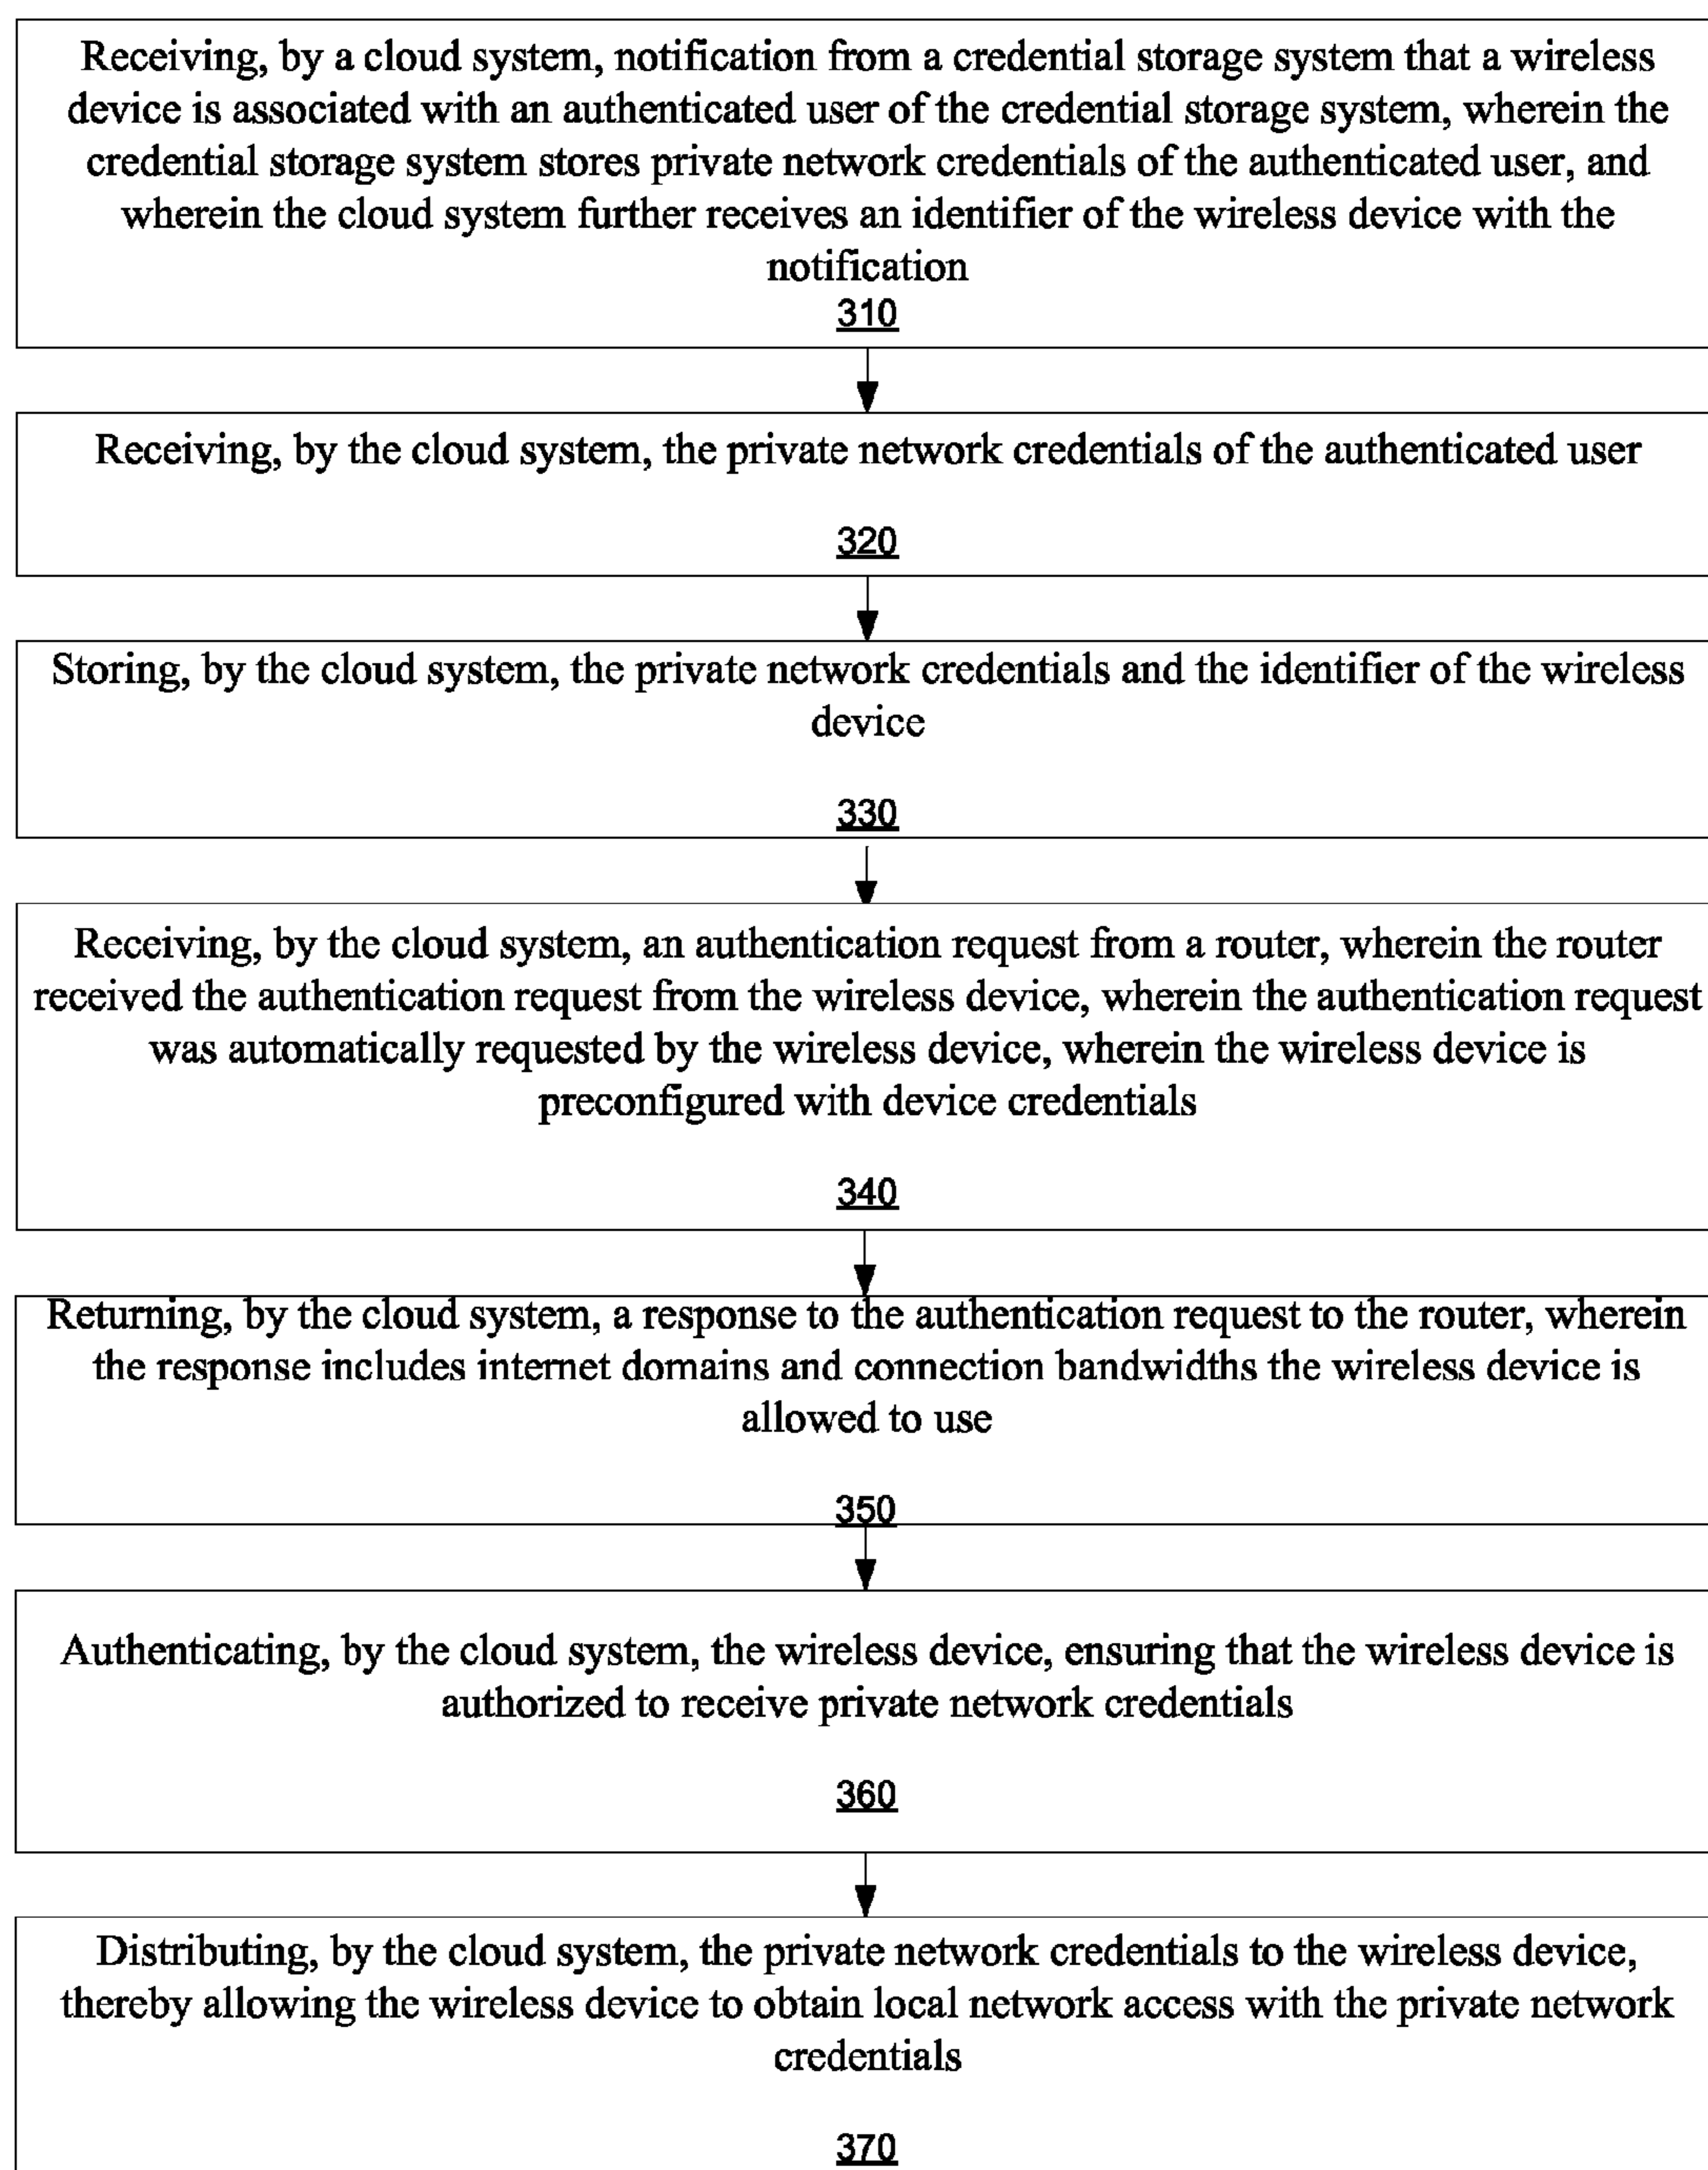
Receiving, by a cloud system, notification from a credential storage system that a wireless device is associated with an authenticated user of the credential storage system, wherein the credential storage system stores private network credentials of the authenticated user, and wherein the cloud system further receives an identifier of the wireless device with the notification
310

Receiving, by the cloud system, the private network credentials of the authenticated user
320

Storing, by the cloud system, the private network credentials and the identifier of the wireless device
330

Receiving, by the cloud system, an authentication request from a router, wherein the router received the authentication request from the wireless device, wherein the authentication request was automatically requested by the wireless device, wherein the wireless device is preconfigured with device credentials
340

Returning, by the cloud system, a response to the authentication request to the router, wherein the response includes internet domains and connection bandwidths the wireless device is allowed to use
350

Authenticating, by the cloud system, the wireless device, ensuring that the wireless device is authorized to receive private network credentials
360

Distributing, by the cloud system, the private network credentials to the wireless device, thereby allowing the wireless device to obtain local network access with the private network credentials
370